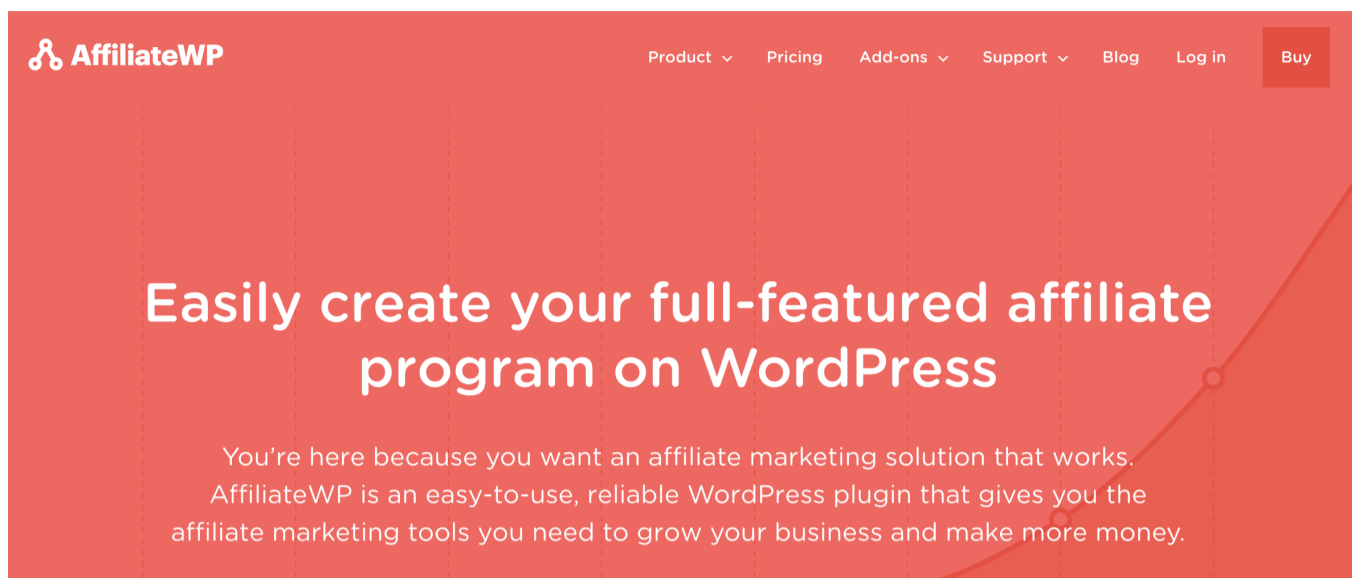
AffiliateWP

Product Pricing Add-ons Support Blog Log in Buy

Easily create your full-featured affiliate program on WordPress

You’re here because you want an affiliate marketing solution that works. AffiliateWP is an easy-to-use, reliable WordPress plugin that gives you the affiliate marketing tools you need to grow your business and make more money.